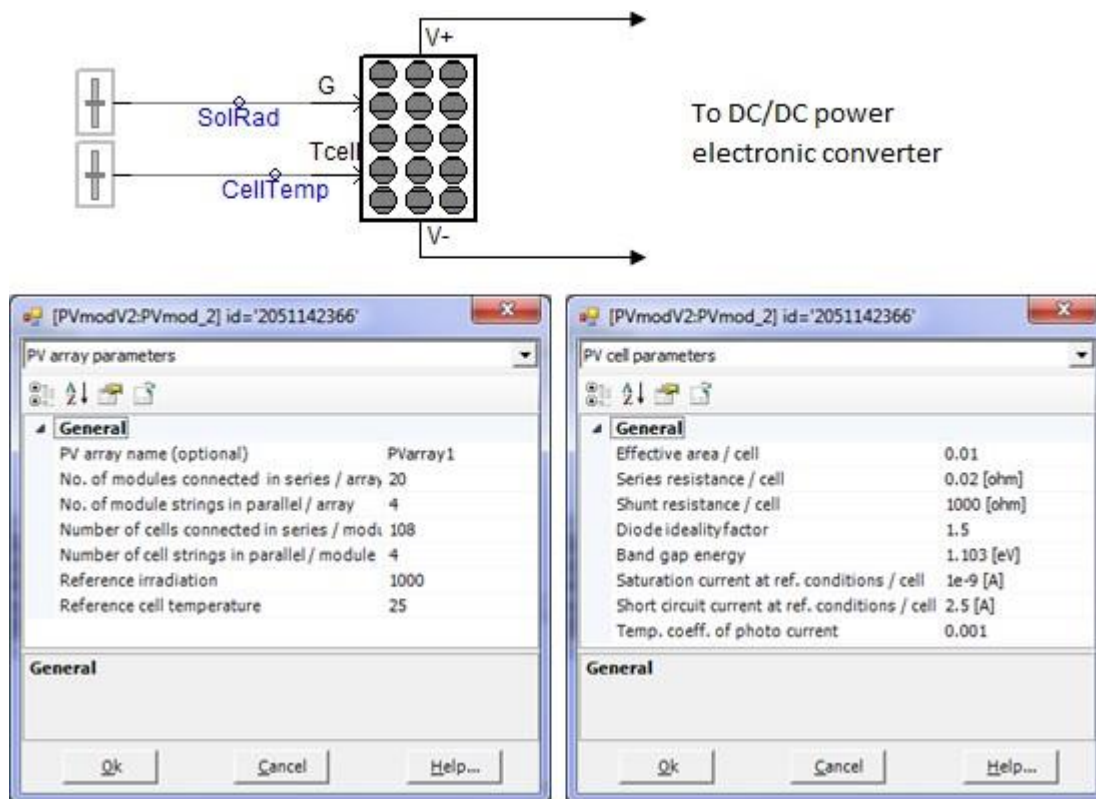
V+

G

SolRad

Tcell

CellTemp

V-

To DC/DC power electronic converter

[PVmodV2:PVmod_2] id='2051142366'

PV array parameters

General

| | |
|---|---|
| PV array name (optional) | PVarray1 |
| No. of modules connected in series / array | 20 |
| No. of module strings in parallel / array | 4 |
| Number of cells connected in series / modu | 108 |
| Number of cell strings in parallel / module | 4 |
| Reference irradiation | 1000 |
| Reference cell temperature | 25 |

General

Ok Cancel Help...

[PVmodV2:PVmod_2] id='2051142366'

PV cell parameters

General

| | |
|---|---|
| Effective area / cell | 0.01 |
| Series resistance / cell | 0.02 [ohm] |
| Shunt resistance / cell | 1000 [ohm] |
| Diode idealityfactor | 1.5 |
| Band gap energy | 1.103 [eV] |
| Saturation current at ref. conditions / cell | 1e-9 [A] |
| Short circuit current at ref. conditions / cell | 2.5 [A] |
| Temp. coeff. of photo current | 0.001 |

General

Ok Cancel Help...